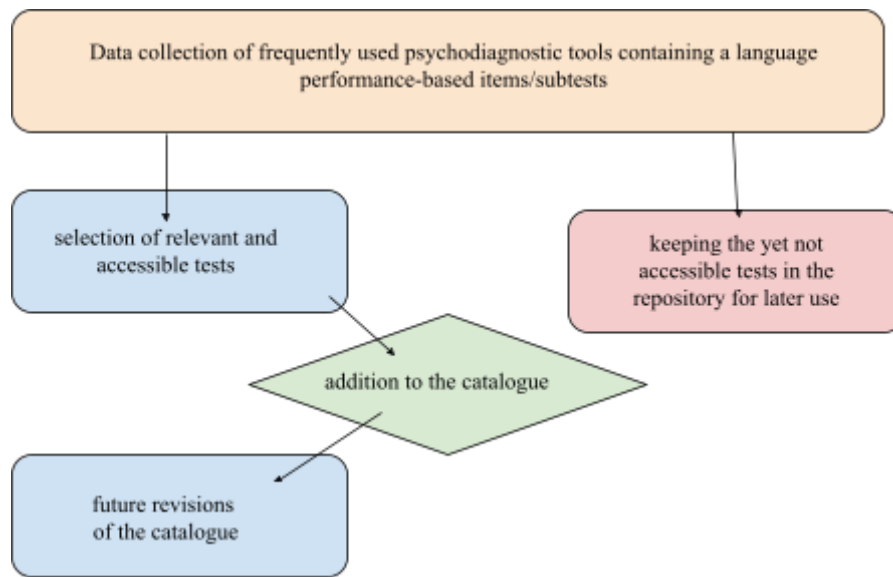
Data collection of frequently used psychodiagnostic tools containing a language performance-based items/subtests

selection of relevant and accessible tests

keeping the yet not accessible tests in the repository for later use

addition to the catalogue

future revisions of the catalogue